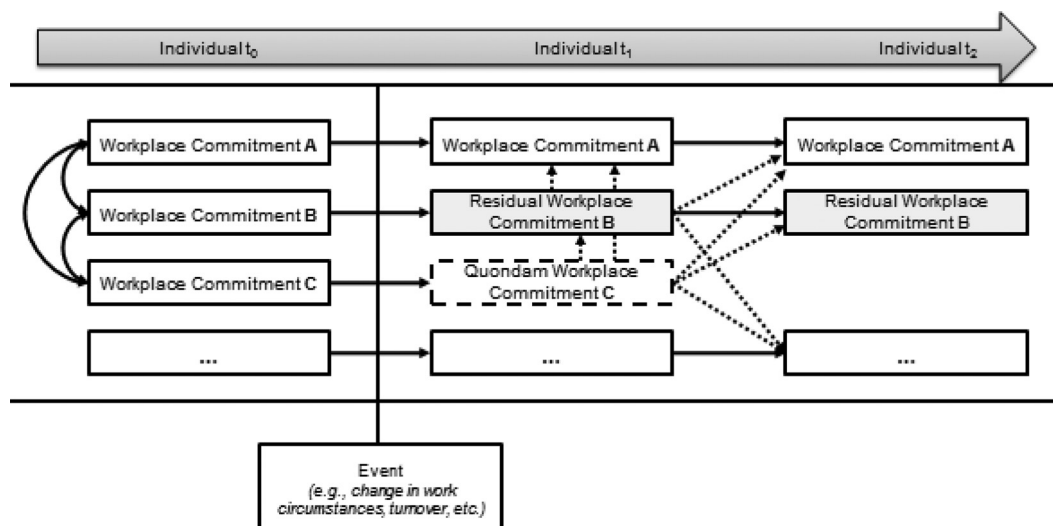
Individual $t_0$

Individual $t_1$

Individual $t_2$

Workplace Commitment A

Workplace Commitment B

Workplace Commitment C

...

Workplace Commitment A

Residual Workplace Commitment B

Quondam Workplace Commitment C

...

Workplace Commitment A

Residual Workplace Commitment B

...

Event
(e.g., change in work circumstances, turnover, etc.)